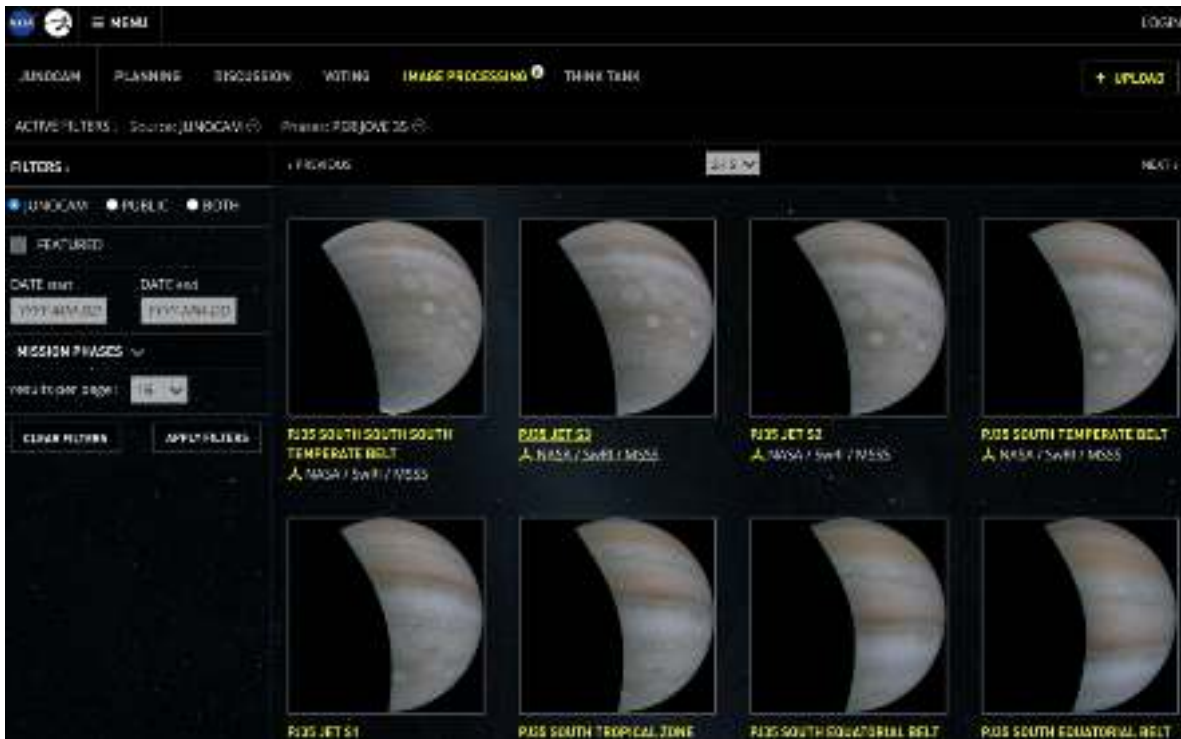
NASA

≡ MENU

LOGIN

JUNOCAM PLANNING DISCUSSION VOTING IMAGE PROCESSING THINK TANK

+ UPLOAD

ACTIVE FILTERS : Source: JUNOCAM ⊗ Phases: PERIJOVE 35 ⊗

FILTERS :

JUNOCAM PUBLIC BOTH

FEATURED

DATE start DATE end

YYYY-MM-DD YYYY-MM-DD

MISSION PHASES

results per page : 16

CLEAR FILTERS APPLY FILTERS

‹ PREVIOUS

2 / 5

NEXT ›

PJ35 SOUTH SOUTH SOUTH TEMPERATE BELT
NASA / SwRI / MSSS

PJ35 JET S3
NASA / SwRI / MSSS

PJ35 JET S2
NASA / SwRI / MSSS

PJ35 SOUTH TEMPERATE BELT
NASA / SwRI / MSSS

PJ35 JET S1

PJ35 SOUTH TROPICAL ZONE

PJ35 SOUTH EQUATORIAL BELT

PJ35 SOUTH EQUATORIAL BELT